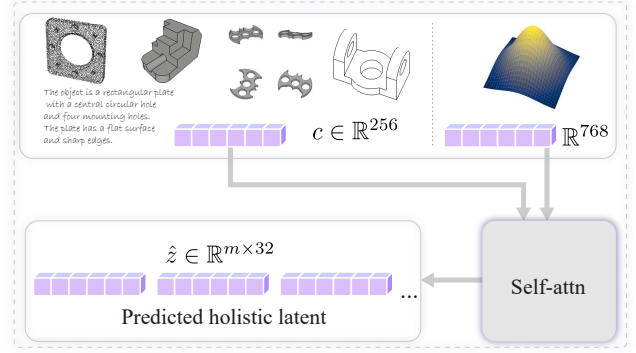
The object is a rectangular plate with a central circular hole and four mounting holes. The plate has a flat surface and sharp edges.

$c \in \mathbb{R}^{256}$

$\mathbb{R}^{768}$

$\hat{z} \in \mathbb{R}^{m \times 32}$

...

Predicted holistic latent

Self-attn